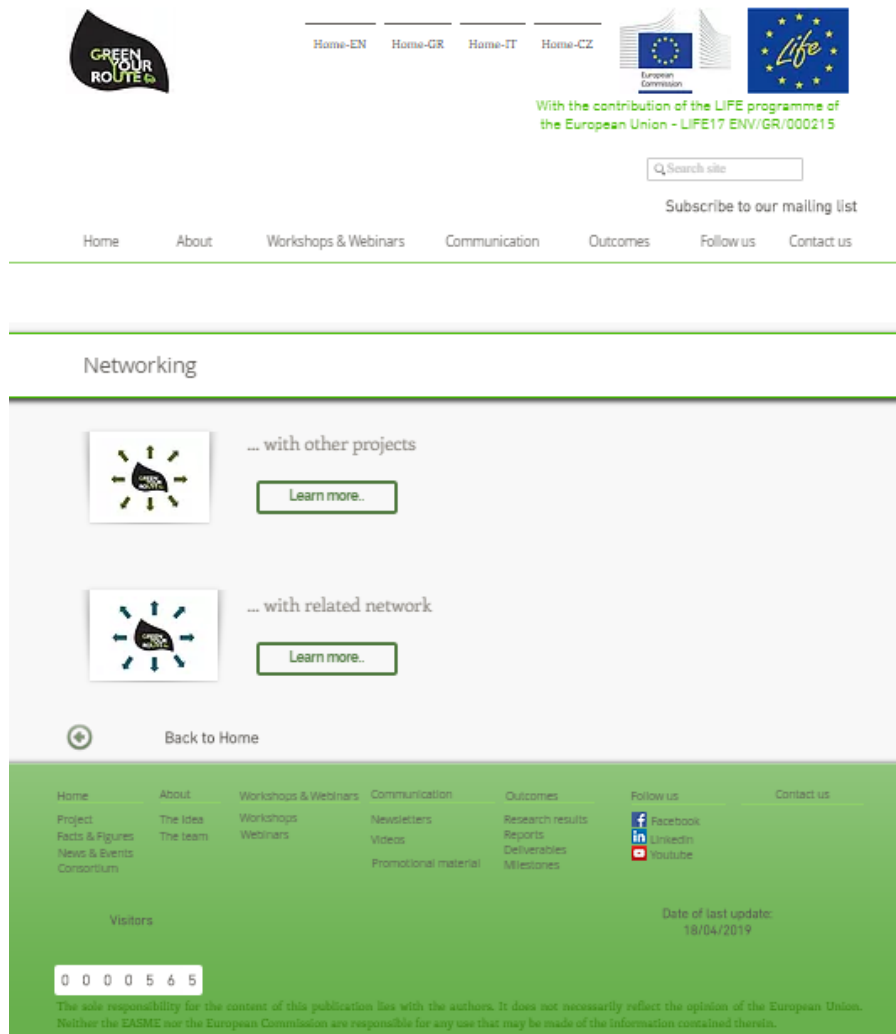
GREEN YOUR ROUTE

Home-EN Home-GR Home-IT Home-CZ

European Commission

Life

With the contribution of the LIFE programme of the European Union - LIFE17 ENV/GR/000215

Search site

Subscribe to our mailing list

Home About Workshops & Webinars Communication Outcomes Follow us Contact us

Networking

GREEN YOUR ROUTE

... with other projects

Learn more..

GREEN YOUR ROUTE

... with related network

Learn more..

Back to Home

Home
Project
Facts & Figures
News & Events
Consortium

About
The Idea
The team

Workshops & Webinars
Workshops
Webinars

Communication
Newsletters
Videos
Promotional material

Outcomes
Research results
Reports
Deliverables
Milestones

Follow us
Facebook
LinkedIn
Youtube

Contact us

Visitors

0 0 0 0 5 6 5

Date of last update:
18/04/2019

The sole responsibility for the content of this publication lies with the authors. It does not necessarily reflect the opinion of the European Union. Neither the EASME nor the European Commission are responsible for any use that may be made of the information contained therein.